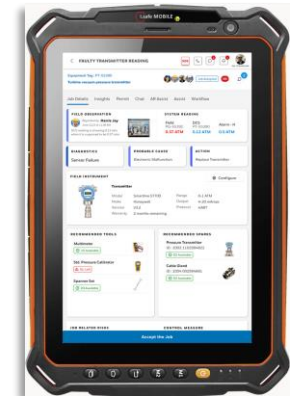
Lufs MOBILE

FAULTY TRANSMITTER READING

Equipment Tag: PT-10290

Job Details Insights Permit Chat AR Assist Assist Workflow

FIELD OBSERVATION

SYSTEM READING

DIAGNOSTICS

Sensor Failure

PROBABLE CAUSE

Electronic Malfunction

ACTION

Replace Transmitter

FIELD INSTRUMENT

Configure

Transmitter

RECOMMENDED TOOLS

Multimeter

Diff. Pressure Calibrator

Spanner Set

RECOMMENDED SPARES

Pressure Transmitter

Cable Gland

JOB RELATED RISKS

CONTROL MEASURE

Accept the Job